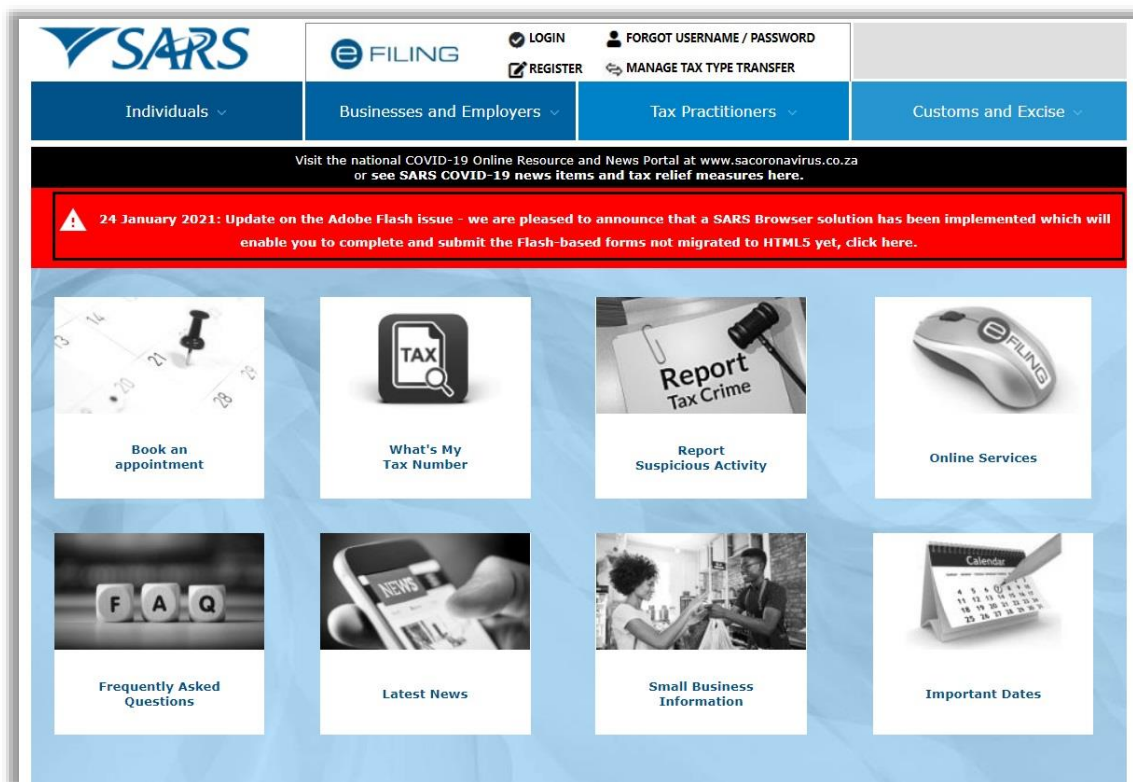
SARS

eFILING

LOGIN
REGISTER
FORGOT USERNAME / PASSWORD
MANAGE TAX TYPE TRANSFER

Individuals
Businesses and Employers
Tax Practitioners
Customs and Excise

Visit the national COVID-19 Online Resource and News Portal at www.sacoronavirus.co.za or see SARS COVID-19 news items and tax relief measures here.

24 January 2021: Update on the Adobe Flash issue - we are pleased to announce that a SARS Browser solution has been implemented which will enable you to complete and submit the Flash-based forms not migrated to HTML5 yet, click here.

Book an appointment

TAX
What's My Tax Number

Report Tax Crime
Report Suspicious Activity

eFILING
Online Services

F A Q
Frequently Asked Questions

NEWS
Latest News

Small Business Information

Calendar
Important Dates